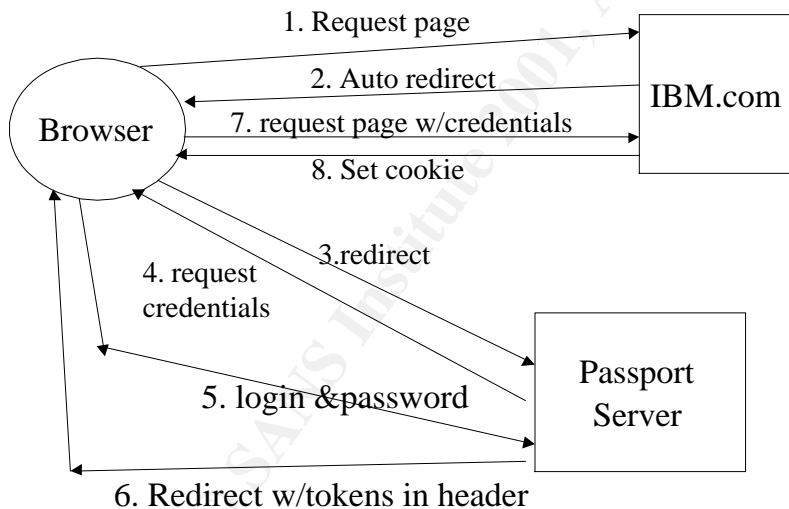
1. Request page

2. Auto redirect

IBM.com

Browser

7. request page w/credentials

8. Set cookie

3.redirect

4. request credentials

Passport Server

5. login &password

6. Redirect w/tokens in header

© SANS Institute 2001,